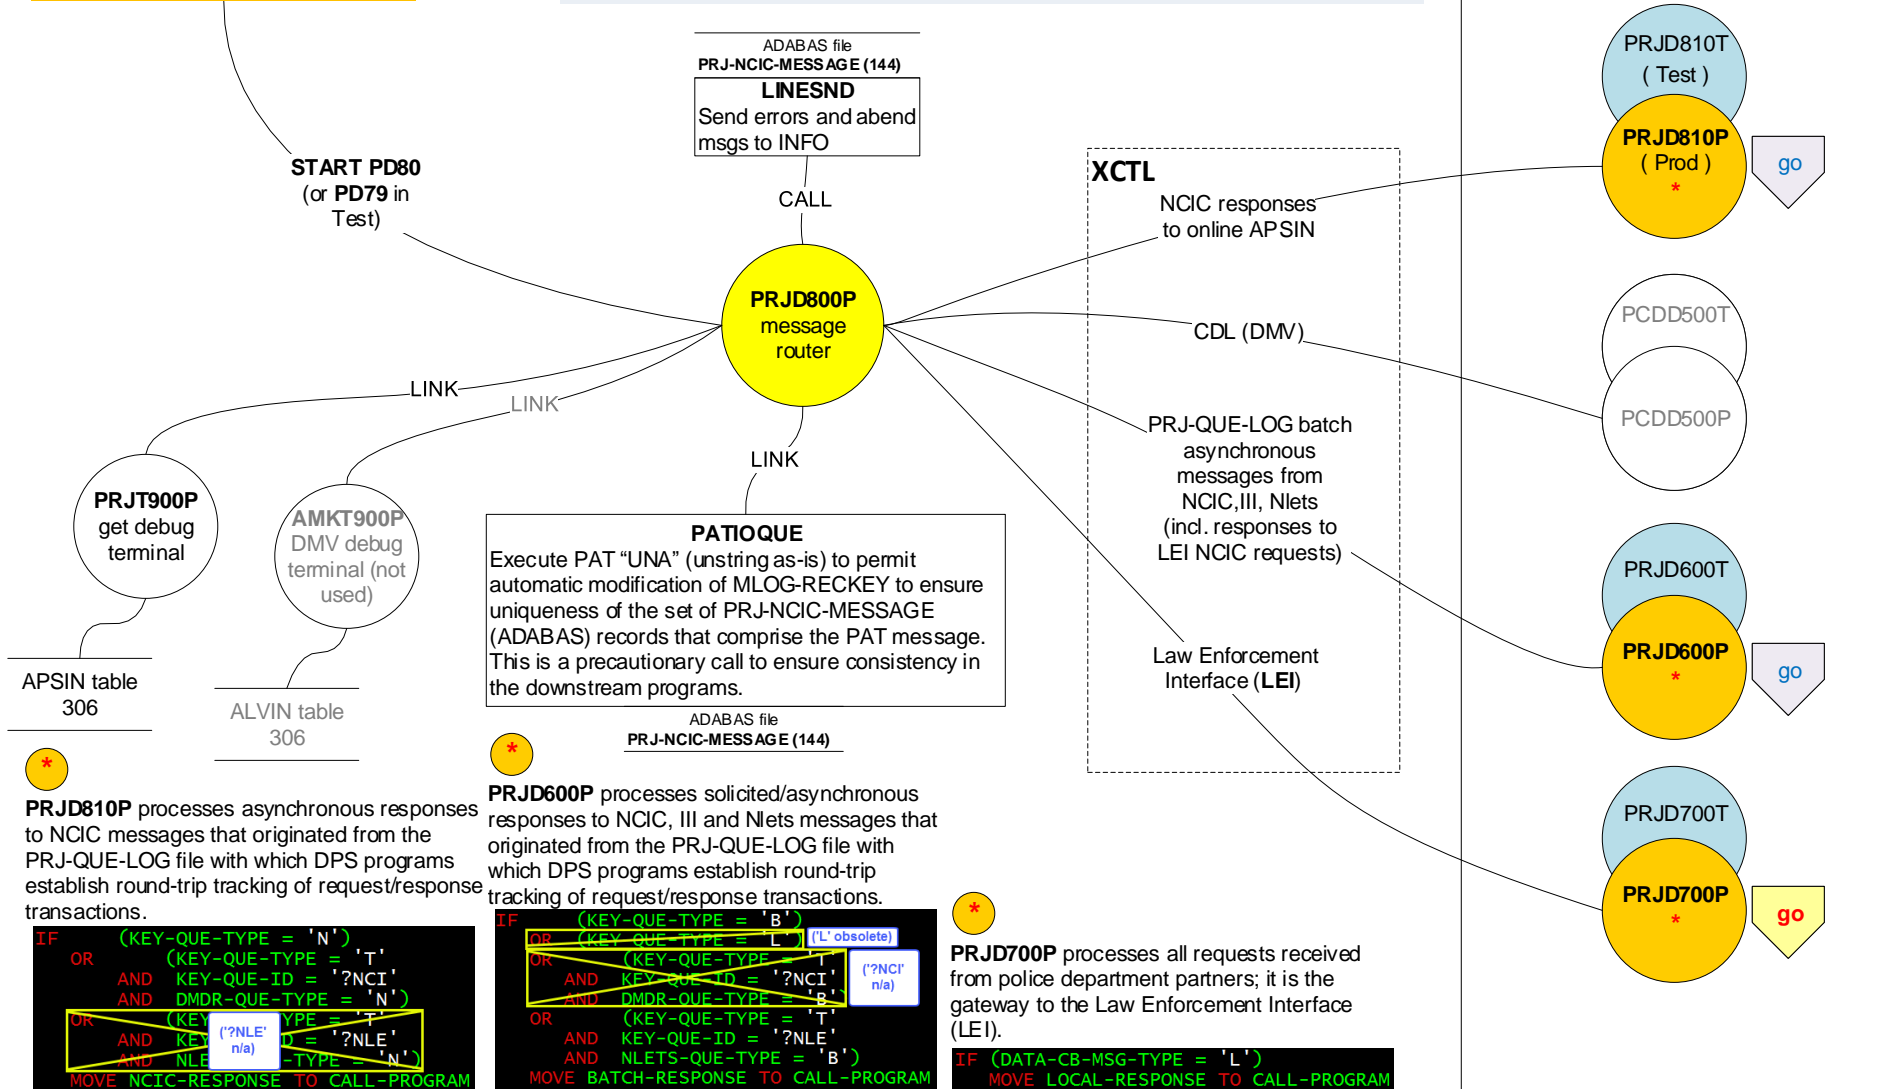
ADABAS file
PRJ-NCIC-MESSAGE (144)
LINESND
Send errors and abend msgs to INFO

CALL

START PD80
(or PD79 in Test)

PRJD800P
message router

XCTL
NCIC responses to online APSIN

CDL (DMV)

PRJ-QUE-LOG batch asynchronous messages from NCIC,III, Nlets (incl. responses to LEI NCIC requests)

Law Enforcement Interface (LEI)

PRJD810T
( Test )
PRJD810P
( Prod )
*
go

PCDD500T
PCDD500P

PRJD600T
PRJD600P
*
go

PRJD700T
PRJD700P
*
go

LINK
LINK
LINK

PRJT900P
get debug terminal

AMKT900P
DMV debug terminal (not used)

APSIN table 306

ALVIN table 306

PATIOQUE
Execute PAT “UNA” (unstring as-is) to permit automatic modification of MLOG-RECKEY to ensure uniqueness of the set of PRJ-NCIC-MESSAGE (ADABAS) records that comprise the PAT message. This is a precautionary call to ensure consistency in the downstream programs.

ADABAS file
PRJ-NCIC-MESSAGE (144)

*
PRJD810P processes asynchronous responses to NCIC messages that originated from the PRJ-QUE-LOG file with which DPS programs establish round-trip tracking of request/response transactions.

IF (KEY-QUE-TYPE = 'N')
OR (KEY-QUE-TYPE = 'T'
AND KEY-QUE-ID = '?NCI'
AND DMDR-QUE-TYPE = 'N')
OR (KEY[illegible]YPE = 'T'
AND KEY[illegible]D = '?NLE'
AND NLE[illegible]-TYPE = 'N')
('?NLE' n/a)
MOVE NCIC-RESPONSE TO CALL-PROGRAM

*
PRJD600P processes solicited/asynchronous responses to NCIC, III and Nlets messages that originated from the PRJ-QUE-LOG file with which DPS programs establish round-trip tracking of request/response transactions.

IF (KEY-QUE-TYPE = 'B')
OR (KEY-QUE-TYPE = 'L')
('L' obsolete)
OR (KEY-QUE-TYPE = 'T'
AND KEY-QUE-ID = '?NCI'
AND DMDR-QUE-TYPE = 'B')
('?NCI' n/a)
OR (KEY-QUE-TYPE = 'T'
AND KEY-QUE-ID = '?NLE'
AND NLETS-QUE-TYPE = 'B')
MOVE BATCH-RESPONSE TO CALL-PROGRAM

*
PRJD700P processes all requests received from police department partners; it is the gateway to the Law Enforcement Interface (LEI).

IF (DATA-CB-MSG-TYPE = 'L')
MOVE LOCAL-RESPONSE TO CALL-PROGRAM